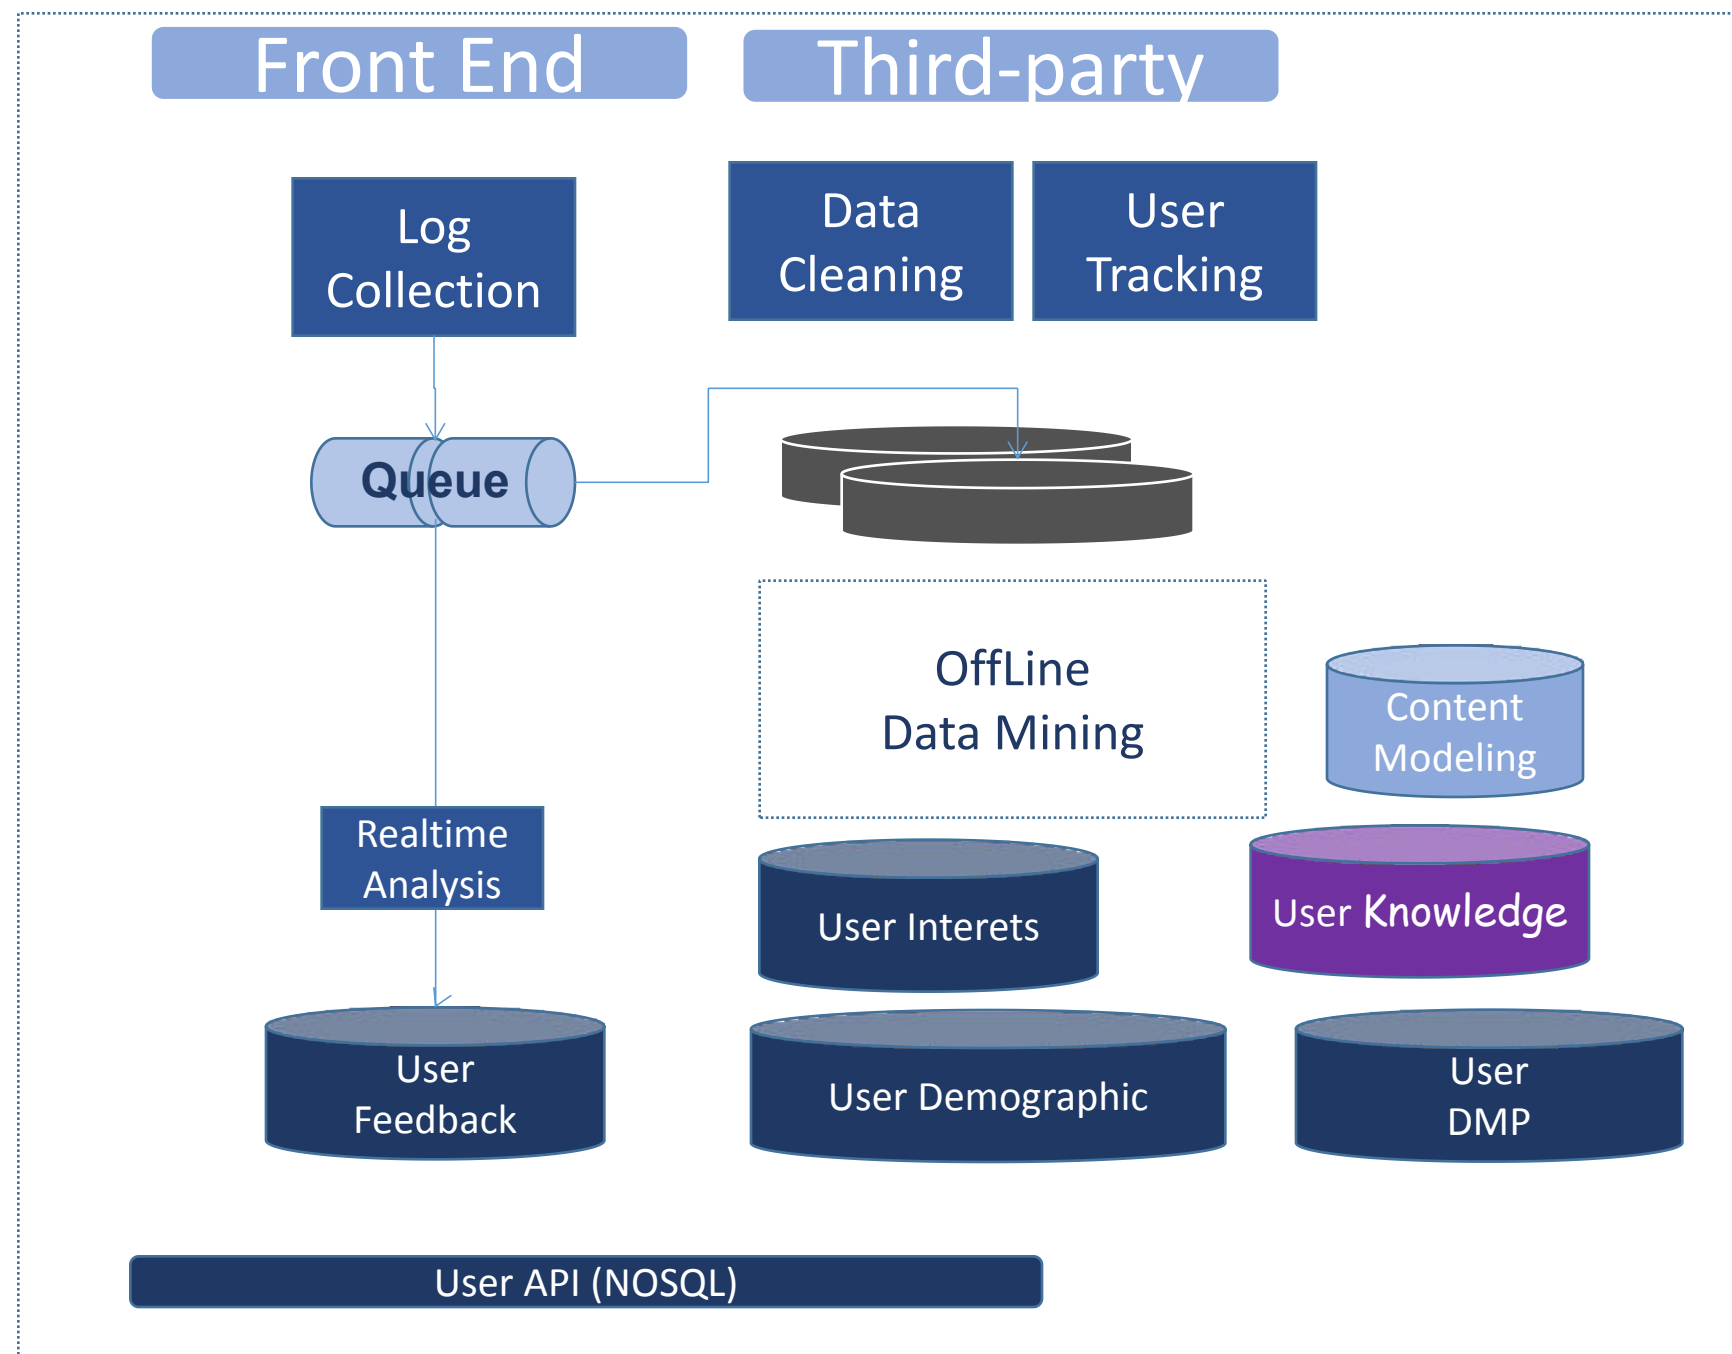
Front End

Third-party

Log Collection

Data Cleaning

User Tracking

Queue

OffLine Data Mining

Content Modeling

Realtime Analysis

User Interets

User Knowledge

User Feedback

User Demographic

User DMP

User API (NOSQL)